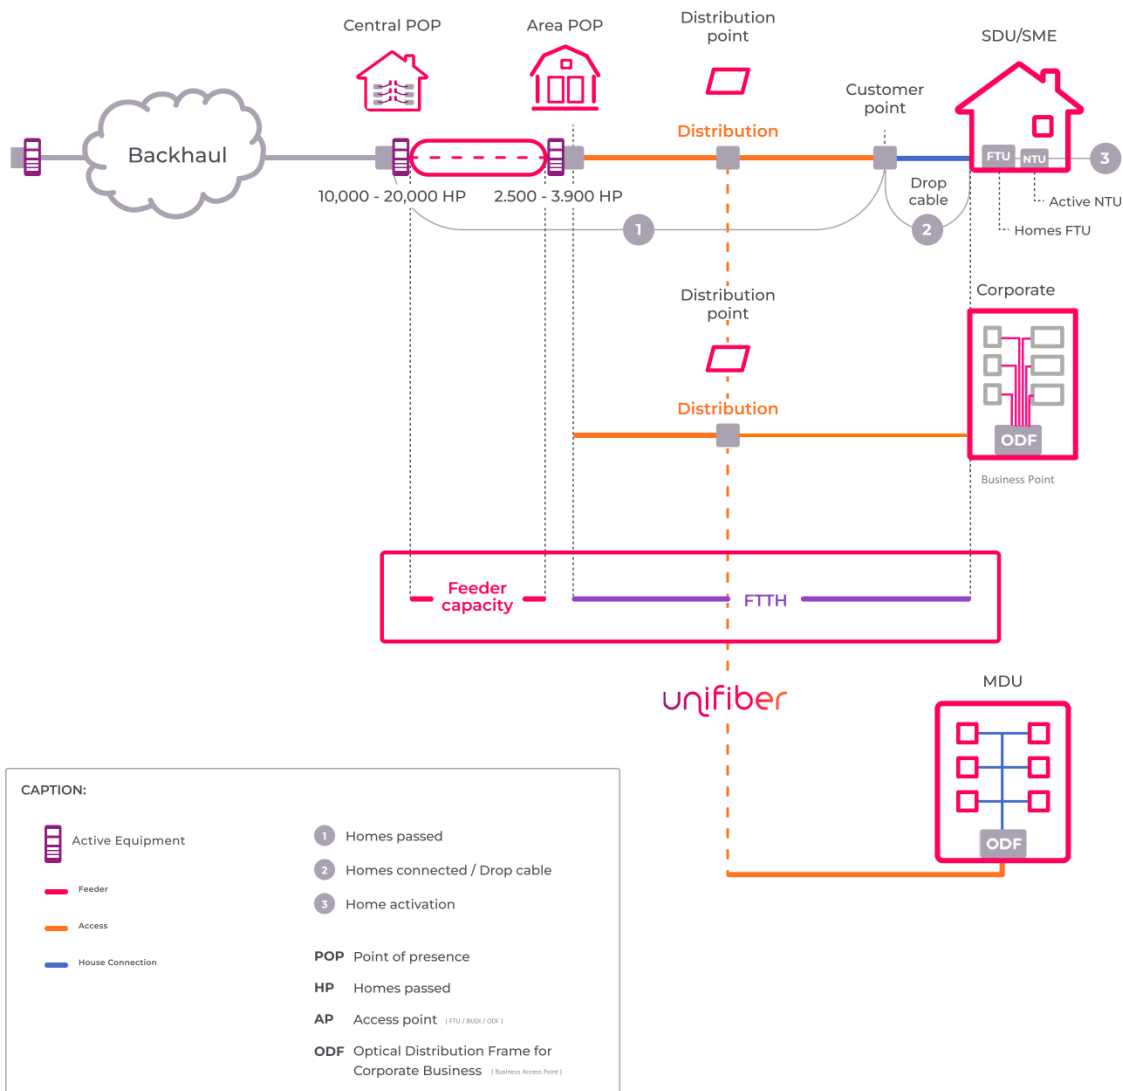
Central POP

Area POP

Distribution point

SDU/SME

Customer point

Distribution

Backhaul

FTU

NTU

3

10,000 - 20,000 HP

2.500 - 3.900 HP

Drop cable

Active NTU

1

2

Homes FTU

Distribution point

Corporate

Distribution

ODF

Business Point

Feeder capacity

FTTH

unifiber

MDU

ODF

CAPTION:

Active Equipment

Feeder

Access

House Connection

1 Homes passed

2 Homes connected / Drop cable

3 Home activation

POP Point of presence

HP Homes passed

AP Access point ( FTU / BUDI / ODF )

ODF Optical Distribution Frame for Corporate Business ( Business Access Point )